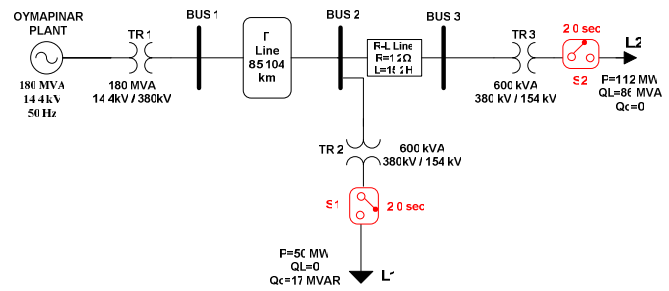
OYMAPINAR PLANT

180 MVA
14.4 kV
50 Hz

TR 1

180 MVA
14.4kV / 380kV

BUS 1

Γ
Line
85.104
km

BUS 2

R-L Line
R=1.1Ω
L=10.1H

BUS 3

TR 3

600 kVA
380 kV / 154 kV

2.0 sec

S2

L2

P=112 MW
QL=86 MVA
Qc=0

TR 2

600 kVA
380kV / 154 kV

S1

2.0 sec

P=50 MW
QL=0
Qc=17 MVAR

L1